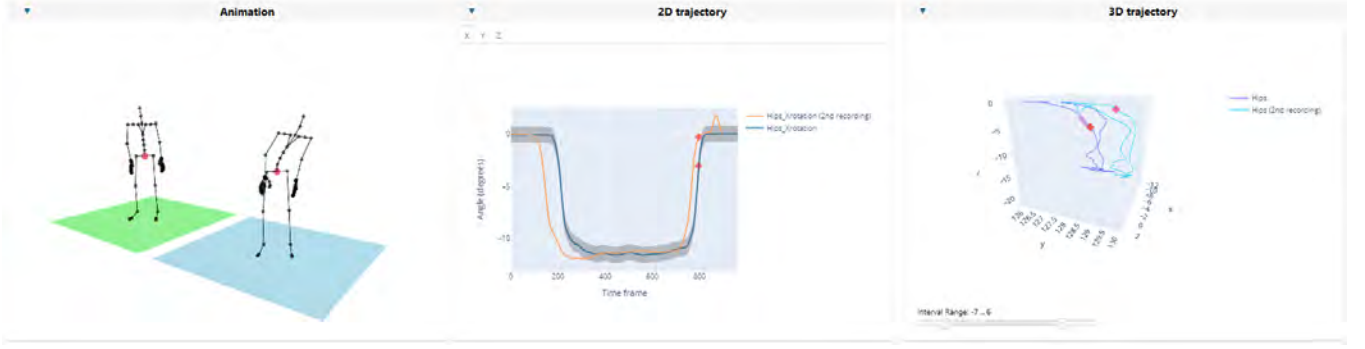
Animation

2D trajectory

X Y Z

Hips_Xrotation (2nd recording)
Hips_Xrotation

Angle (degrees)

0
-5
-10

0 200 400 600 800

Time frame

3D trajectory

Hips
Hips (2nd recording)

0
-5
-10
-15
-20

z

y

x

Interval Range: -7 ... 6